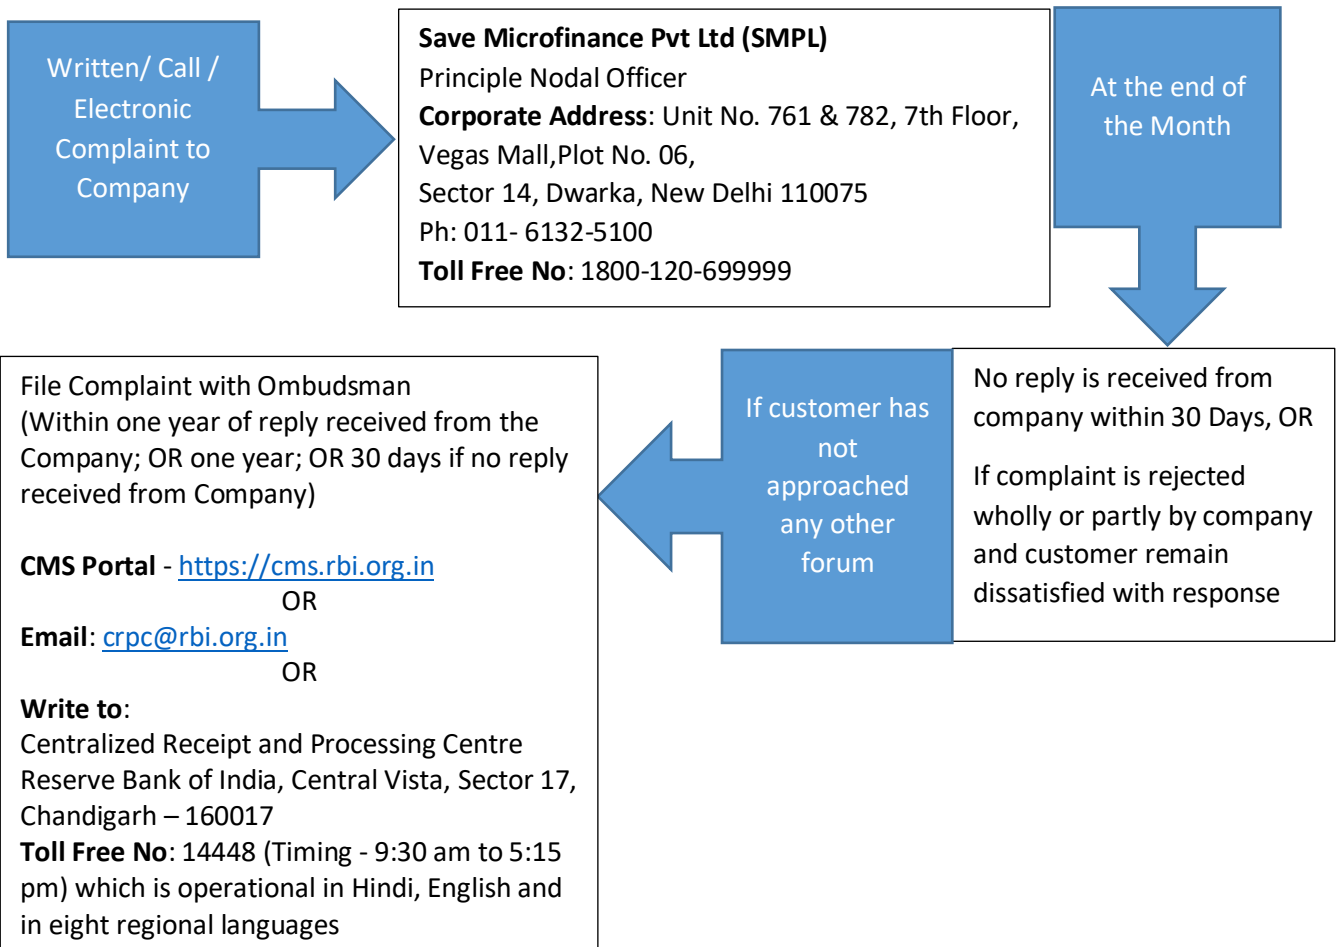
Written/ Call / Electronic Complaint to Company

Save Microfinance Pvt Ltd (SMPL)
Principle Nodal Officer
Corporate Address: Unit No. 761 & 782, 7th Floor, Vegas Mall,Plot No. 06,
Sector 14, Dwarka, New Delhi 110075
Ph: 011- 6132-5100
Toll Free No: 1800-120-699999

At the end of the Month

No reply is received from company within 30 Days, OR

If complaint is rejected wholly or partly by company and customer remain dissatisfied with response

If customer has not approached any other forum

File Complaint with Ombudsman
(Within one year of reply received from the Company; OR one year; OR 30 days if no reply received from Company)

CMS Portal - https://cms.rbi.org.in
OR
Email: crpc@rbi.org.in
OR
Write to:
Centralized Receipt and Processing Centre
Reserve Bank of India, Central Vista, Sector 17, Chandigarh – 160017
Toll Free No: 14448 (Timing - 9:30 am to 5:15 pm) which is operational in Hindi, English and in eight regional languages